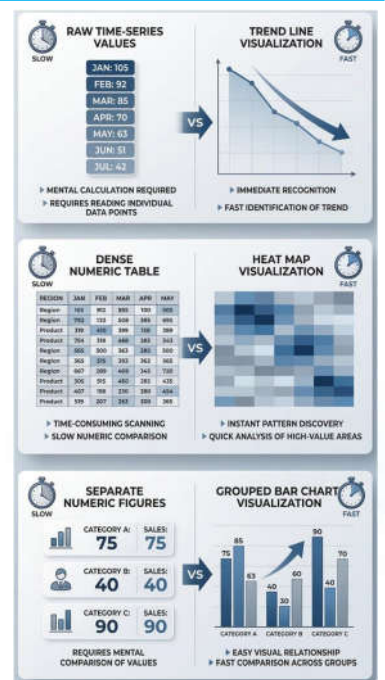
SLOW

RAW TIME-SERIES VALUES

JAN: 105
FEB: 92
MAR: 85
APR: 70
MAY: 63
JUN: 51
JUL: 42

▸ MENTAL CALCULATION REQUIRED
▸ REQUIRES READING INDIVIDUAL DATA POINTS

VS

TREND LINE VISUALIZATION

FAST

▸ IMMEDIATE RECOGNITION
▸ FAST IDENTIFICATION OF TREND

SLOW

DENSE NUMERIC TABLE

| REGION | JAN | FEB | MAR | APR | MAY |
|---|---|---|---|---|---|
| Region | 105 | 902 | 890 | 100 | 985 |
| Region | 792 | 133 | 849 | 389 | 490 |
| Product | 319 | 410 | 398 | 158 | 389 |
| Product | 764 | 318 | 480 | 383 | 343 |
| Product | 305 | 300 | 363 | 280 | 300 |
| Region | 363 | 315 | 393 | 363 | 365 |
| Region | 667 | 280 | 400 | 345 | 720 |
| Product | 305 | 315 | 450 | 283 | 435 |
| Product | 607 | 118 | 236 | 310 | 494 |
| Product | 519 | 307 | 363 | 300 | 365 |

▸ TIME-CONSUMING SCANNING
▸ SLOW NUMERIC COMPARISON

VS

HEAT MAP VISUALIZATION

FAST

▸ INSTANT PATTERN DISCOVERY
▸ QUICK ANALYSIS OF HIGH-VALUE AREAS

SLOW

SEPARATE NUMERIC FIGURES

CATEGORY A: 75 SALES: 75
CATEGORY B: 40 SALES: 40
CATEGORY C: 90 SALES: 90

REQUIRES MENTAL COMPARISON OF VALUES

VS

GROUPED BAR CHART VISUALIZATION

FAST

75 85 63 40 30 60 90 40 70
CATEGORY A CATEGORY B CATEGORY C

▸ EASY VISUAL RELATIONSHIP
▸ FAST COMPARISON ACROSS GROUPS